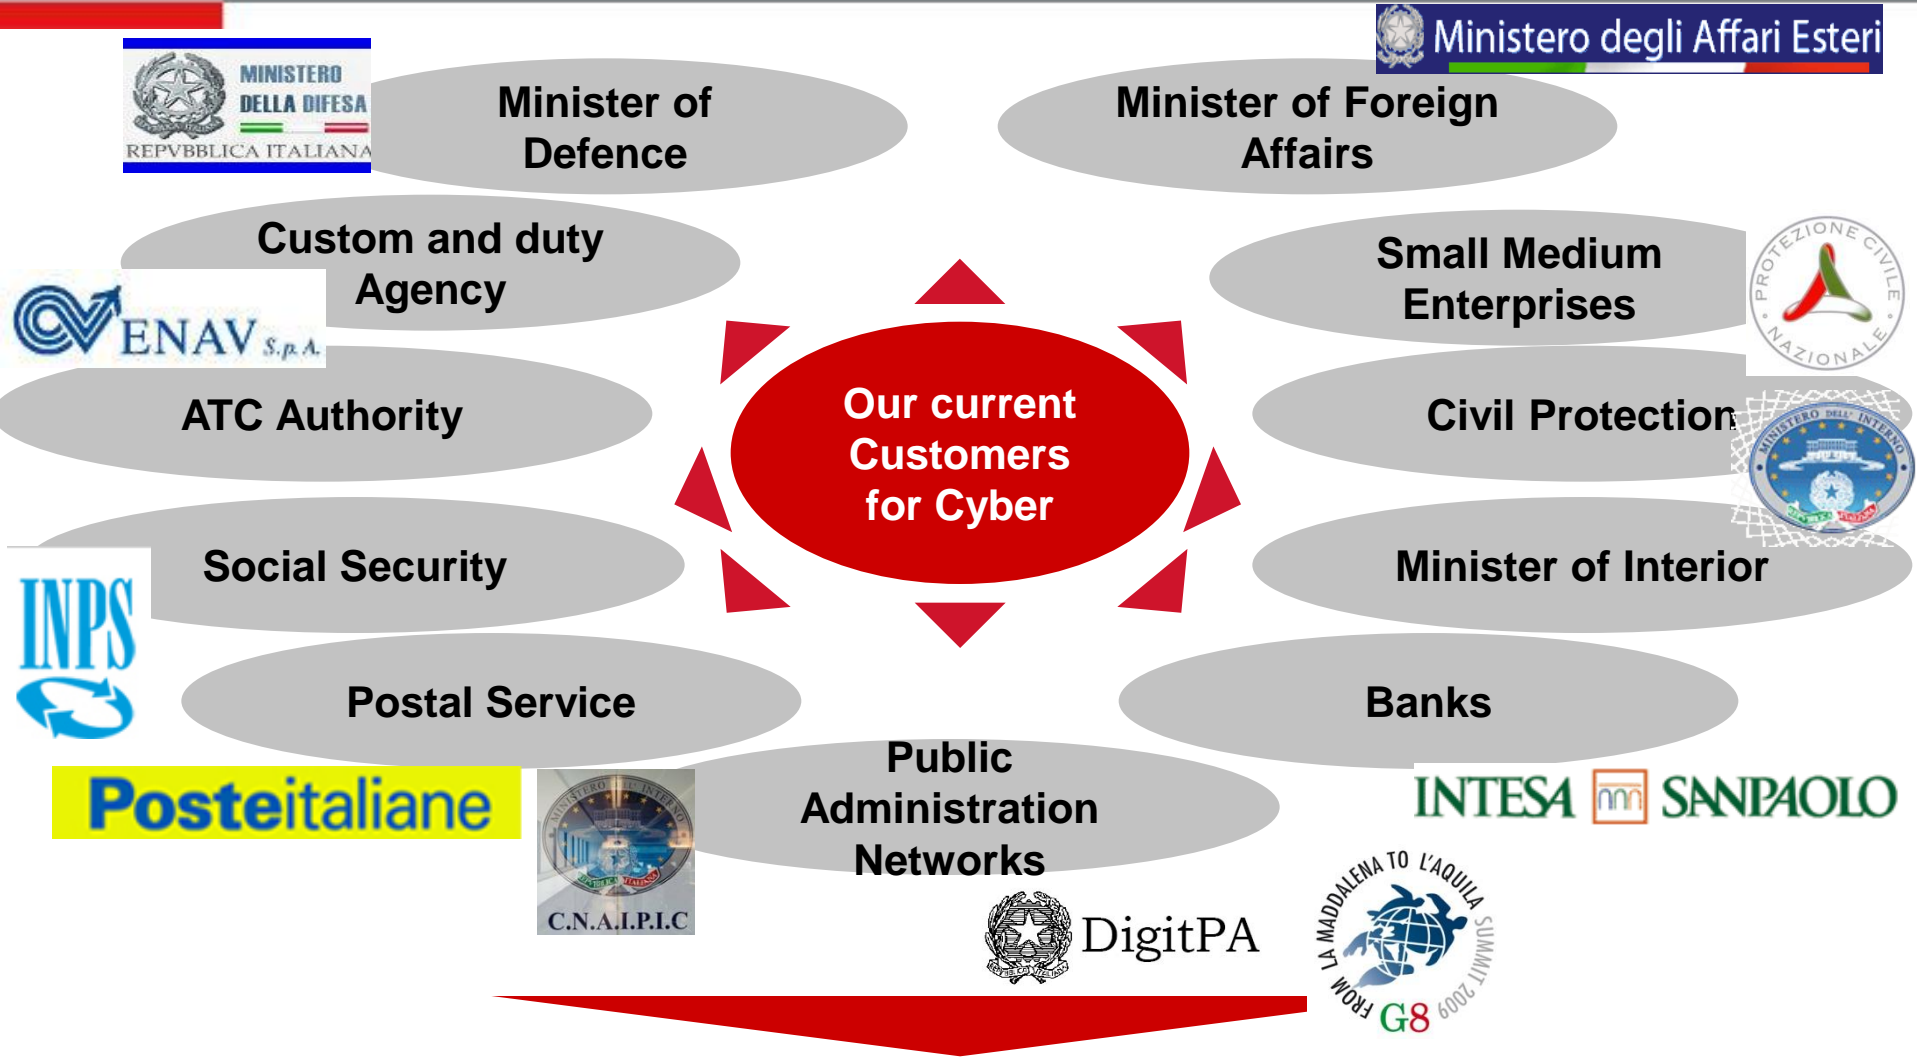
Ministero degli Affari Esteri

MINISTERO DELLA DIFESA
REPVBBLICA ITALIANA

Minister of Defence

Minister of Foreign Affairs

Custom and duty Agency

Small Medium Enterprises

PROTEZIONE CIVILE NAZIONALE

ENAV S.p.A.

ATC Authority

Our current Customers for Cyber

Civil Protection

MINISTERO DELL' INTERNO

Social Security

Minister of Interior

INPS

Postal Service

Banks

Posteitaliane

Public Administration Networks

INTESA SANPAOLO

C.N.A.I.P.I.C

DigitPA

FROM LA MADDALENA TO L'AQUILA SUMMIT 2009 G8